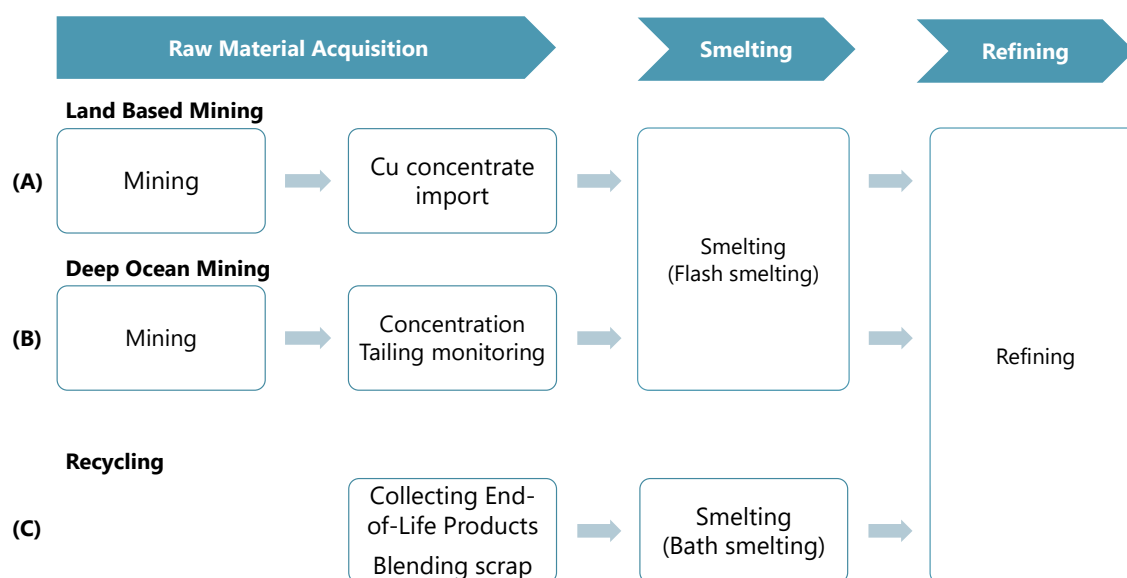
Raw Material Acquisition

Smelting

Refining

Land Based Mining

(A)

Mining

Cu concentrate import

Smelting (Flash smelting)

Deep Ocean Mining

(B)

Mining

Concentration Tailing monitoring

Refining

Recycling

(C)

Collecting End-of-Life Products

Blending scrap

Smelting (Bath smelting)